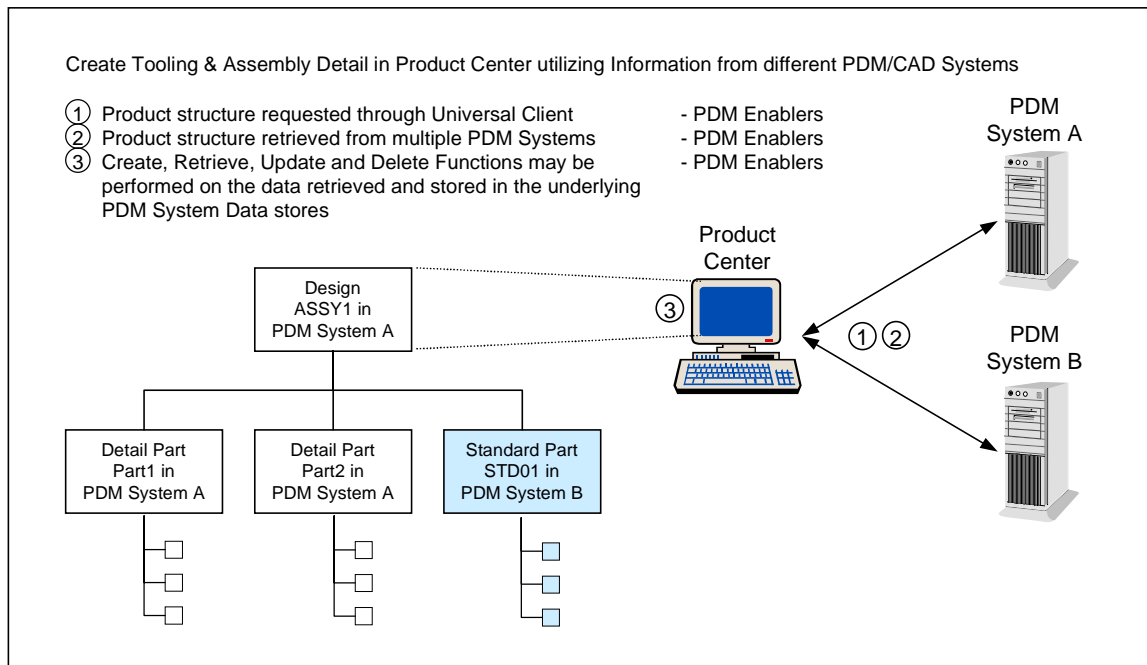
Create Tooling & Assembly Detail in Product Center utilizing Information from different PDM/CAD Systems

① Product structure requested through Universal Client - PDM Enablers
② Product structure retrieved from multiple PDM Systems - PDM Enablers
③ Create, Retrieve, Update and Delete Functions may be performed on the data retrieved and stored in the underlying PDM System Data stores - PDM Enablers

PDM System A

Product Center

③

① ②

PDM System B

Design ASSY1 in PDM System A

Detail Part Part1 in PDM System A

Detail Part Part2 in PDM System A

Standard Part STD01 in PDM System B